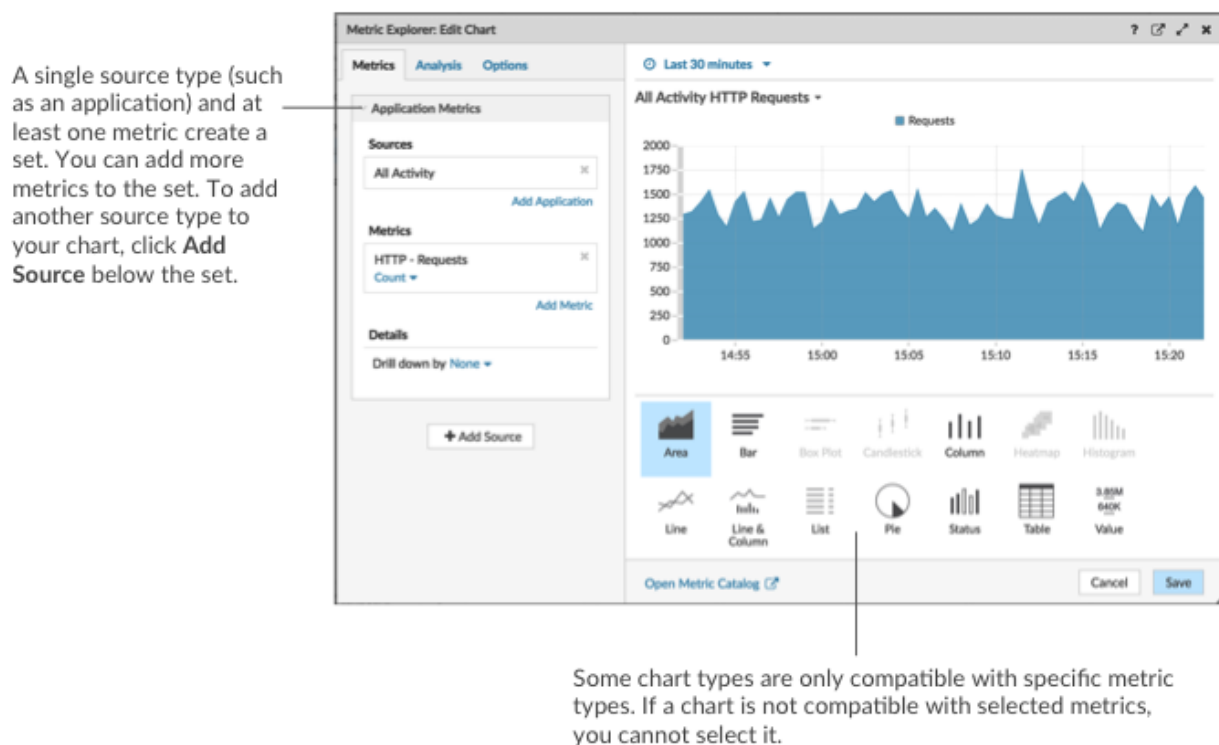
A single source type (such as an application) and at least one metric create a set. You can add more metrics to the set. To add another source type to your chart, click **Add Source** below the set.

Metric Explorer: Edit Chart

? ✕

Metrics Analysis Options

Application Metrics

Sources

All Activity ×

Add Application

Metrics

HTTP - Requests ×
Count ▾

Add Metric

Details

Drill down by None ▾

+ Add Source

Last 30 minutes ▾

All Activity HTTP Requests ▾

Requests

2000
1750
1500
1250
1000
750
500
250
0

14:55 15:00 15:05 15:10 15:15 15:20

Area Bar Box Plot Candlestick Column Heatmap Histogram

Line Line & Column List Pie Status Table Value

3.85M
640K

Open Metric Catalog

Cancel Save

Some chart types are only compatible with specific metric types. If a chart is not compatible with selected metrics, you cannot select it.